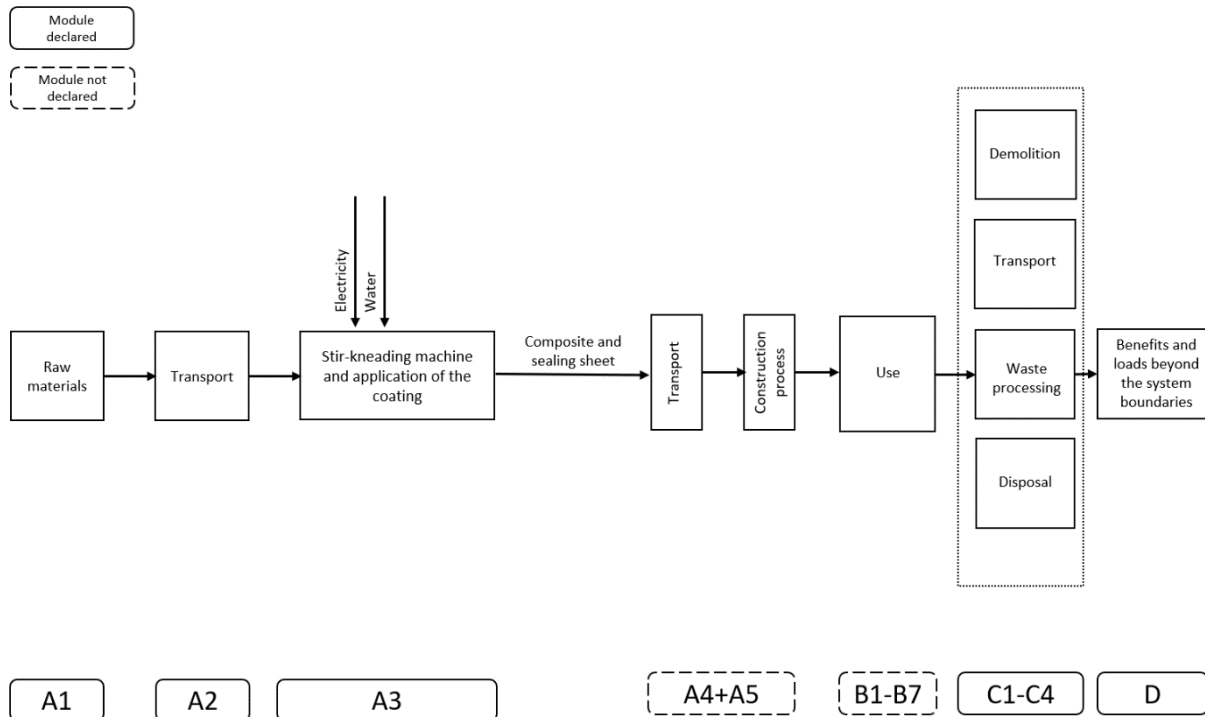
Module declared

Module not declared

Electricity

Water

Raw materials

Transport

Stir-kneading machine and application of the coating

Composite and sealing sheet

Transport

Construction process

Use

Demolition

Transport

Waste processing

Disposal

Benefits and loads beyond the system boundaries

A1

A2

A3

A4+A5

B1-B7

C1-C4

D